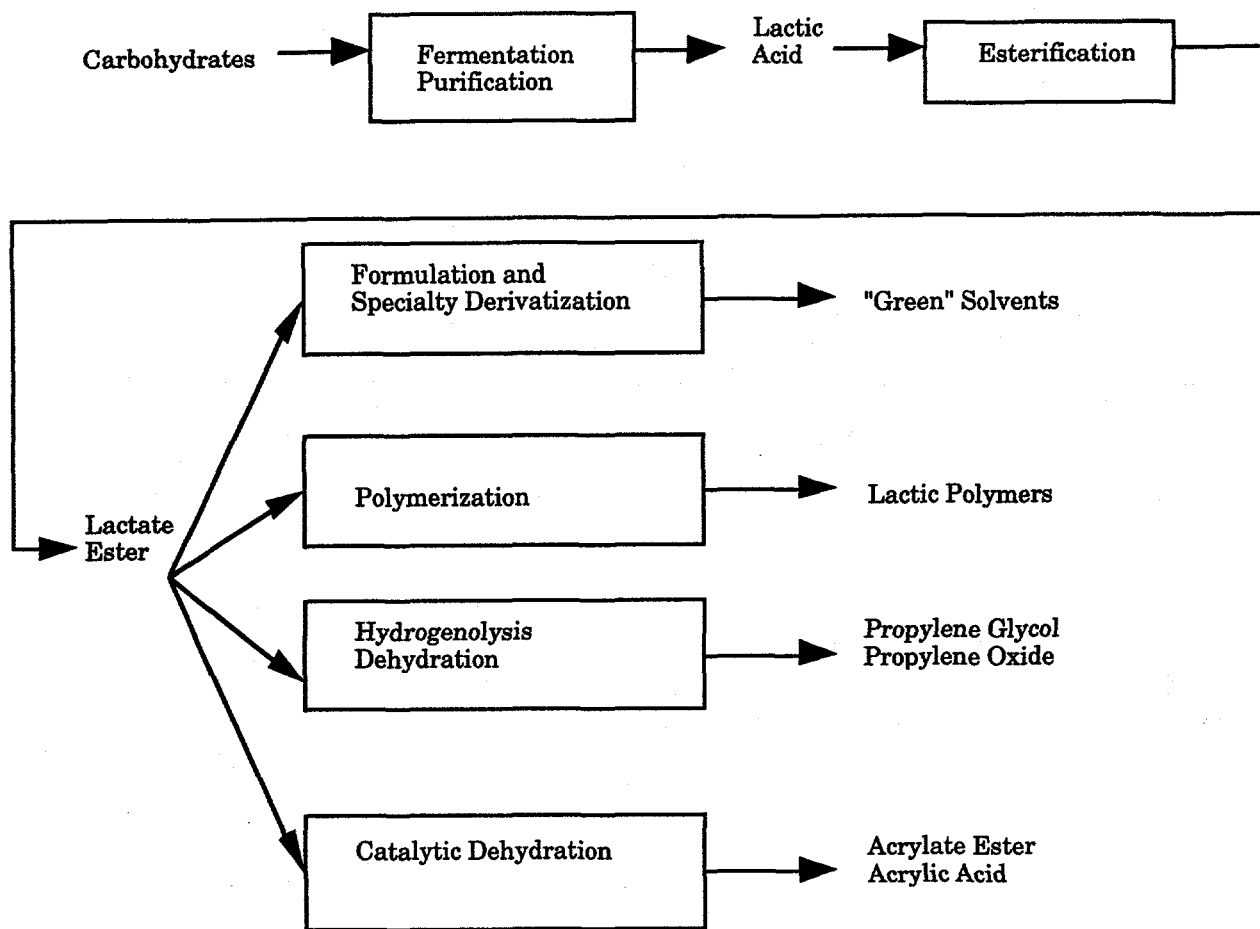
Carbohydrates

Fermentation
Purification

Lactic
Acid

Esterification

Lactate
Ester

Formulation and
Specialty Derivatization

"Green" Solvents

Polymerization

Lactic Polymers

Hydrogenolysis
Dehydration

Propylene Glycol
Propylene Oxide

Catalytic Dehydration

Acrylate Ester
Acrylic Acid